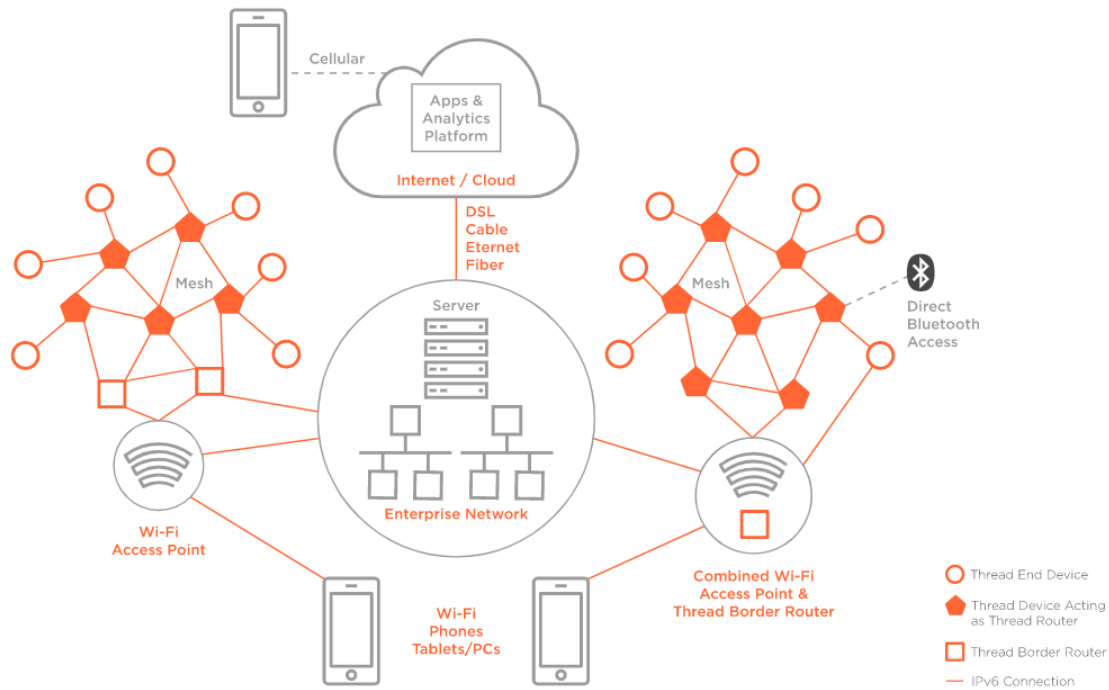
Cellular

Apps & Analytics Platform

Internet / Cloud

DSL
Cable
Eternet
Fiber

Mesh

Mesh

Direct Bluetooth Access

Server

Enterprise Network

Wi-Fi Access Point

Combined Wi-Fi Access Point & Thread Border Router

Wi-Fi
Phones
Tablets/PCs

Thread End Device

Thread Device Acting as Thread Router

Thread Border Router

IPv6 Connection